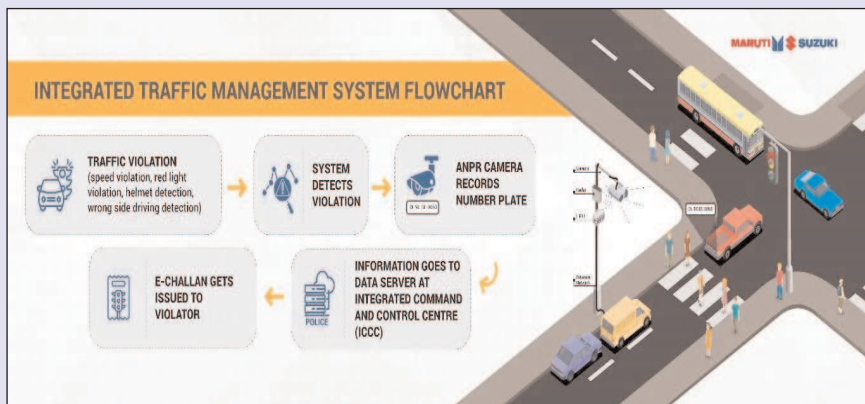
MARUTI SUZUKI

INTEGRATED TRAFFIC MANAGEMENT SYSTEM FLOWCHART

TRAFFIC VIOLATION (speed violation, red light violation, helmet detection, wrong side driving detection)

SYSTEM DETECTS VIOLATION

ANPR CAMERA RECORDS NUMBER PLATE

INFORMATION GOES TO DATA SERVER AT INTEGRATED COMMAND AND CONTROL CENTRE (ICCC)

POLICE

E-CHALLAN GETS ISSUED TO VIOLATOR